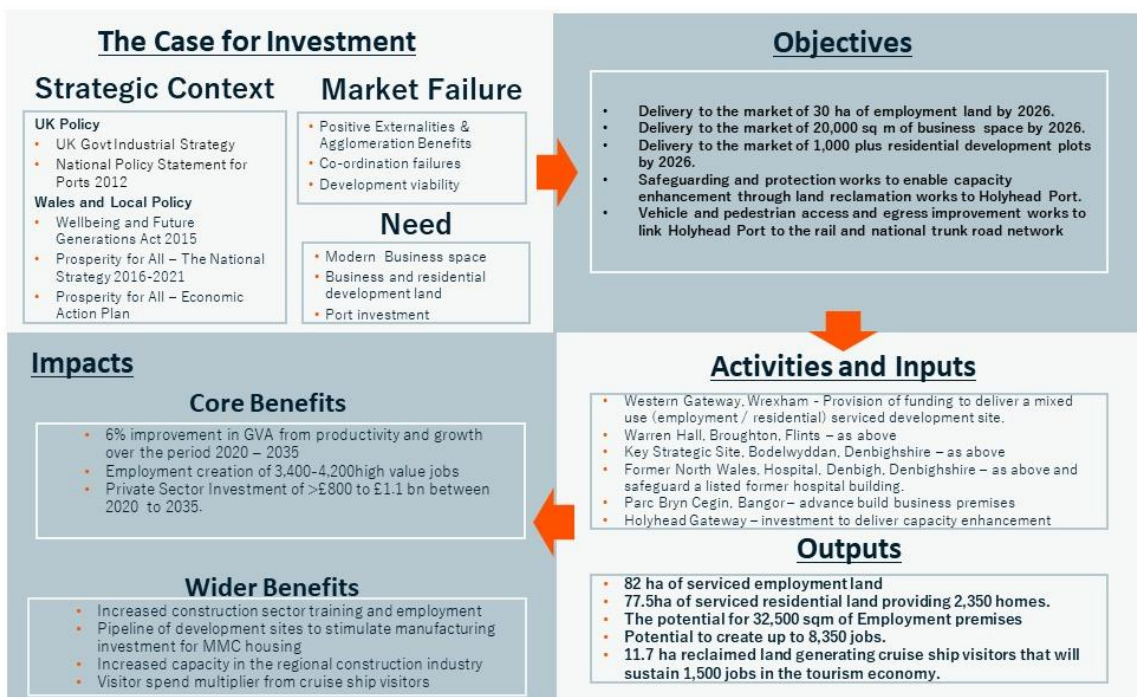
The Case for Investment

Strategic Context

UK Policy
- UK Govt Industrial Strategy
- National Policy Statement for Ports 2012

Wales and Local Policy
- Wellbeing and Future Generations Act 2015
- Prosperity for All – The National Strategy 2016-2021
- Prosperity for All – Economic Action Plan

Market Failure

- Positive Externalities & Agglomeration Benefits
- Co-ordination failures
- Development viability

Need

- Modern Business space
- Business and residential development land
- Port investment

Objectives

- Delivery to the market of 30 ha of employment land by 2026.
- Delivery to the market of 20,000 sq m of business space by 2026.
- Delivery to the market of 1,000 plus residential development plots by 2026.
- Safeguarding and protection works to enable capacity enhancement through land reclamation works to Holyhead Port.
- Vehicle and pedestrian access and egress improvement works to link Holyhead Port to the rail and national trunk road network

Impacts

Core Benefits

- 6% improvement in GVA from productivity and growth over the period 2020 – 2035
- Employment creation of 3,400-4,200high value jobs
- Private Sector Investment of >£800 to £1.1 bn between 2020 to 2035.

Wider Benefits

- Increased construction sector training and employment
- Pipeline of development sites to stimulate manufacturing investment for MMC housing
- Increased capacity in the regional construction industry
- Visitor spend multiplier from cruise ship visitors

Activities and Inputs

- Western Gateway, Wrexham - Provision of funding to deliver a mixed use (employment / residential) serviced development site.
- Warren Hall, Broughton, Flints – as above
- Key Strategic Site, Bodelwyddan, Denbighshire – as above
- Former North Wales, Hospital, Denbigh, Denbighshire – as above and safeguard a listed former hospital building.
- Parc Bryn Cegin, Bangor – advance build business premises
- Holyhead Gateway – investment to deliver capacity enhancement

Outputs

- 82 ha of serviced employment land
- 77.5ha of serviced residential land providing 2,350 homes.
- The potential for 32,500 sqm of Employment premises
- Potential to create up to 8,350 jobs.
- 11.7 ha reclaimed land generating cruise ship visitors that will sustain 1,500 jobs in the tourism economy.